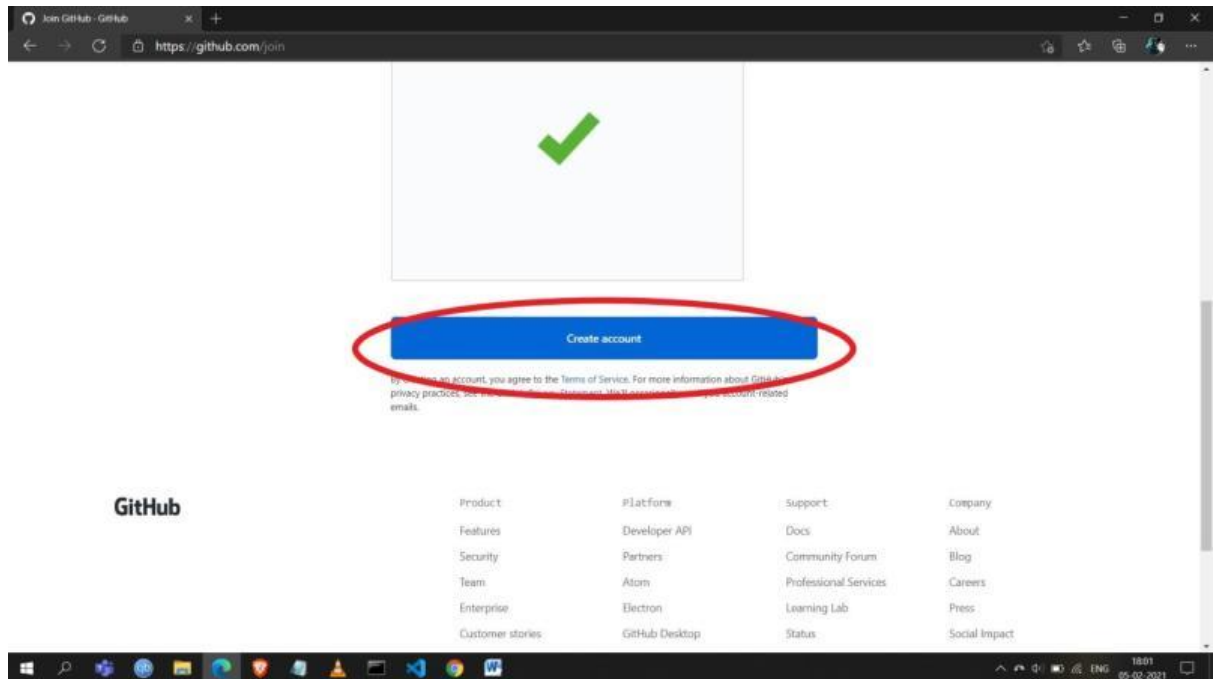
Join GitHub · GitHub

https://github.com/join

Create account

By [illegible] an account, you agree to the Terms of Service. For more information about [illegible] privacy practices, see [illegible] account-related emails.

GitHub

| Product | Platform | Support | Company |
|---|---|---|---|
| Features | Developer API | Docs | About |
| Security | Partners | Community Forum | Blog |
| Team | Atom | Professional Services | Careers |
| Enterprise | Electron | Learning Lab | Press |
| Customer stories | GitHub Desktop | Status | Social Impact |

ENG 18:01 05-02-2021